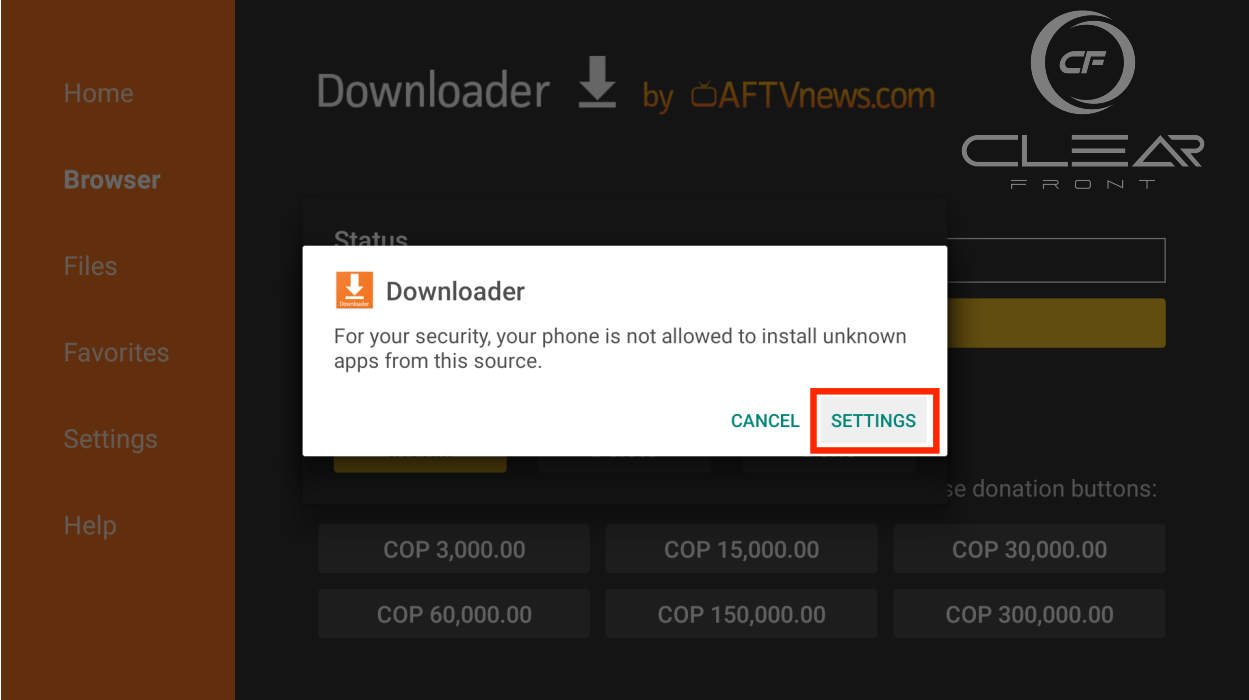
Home

Browser

Files

Favorites

Settings

Help

Downloader by AFTVnews.com

CF
CLEAR
FRONT

Status

Downloader

For your security, your phone is not allowed to install unknown apps from this source.

CANCEL SETTINGS

se donation buttons:

| COP 3,000.00 | COP 15,000.00 | COP 30,000.00 |
|---|---|---|
| COP 60,000.00 | COP 150,000.00 | COP 300,000.00 |